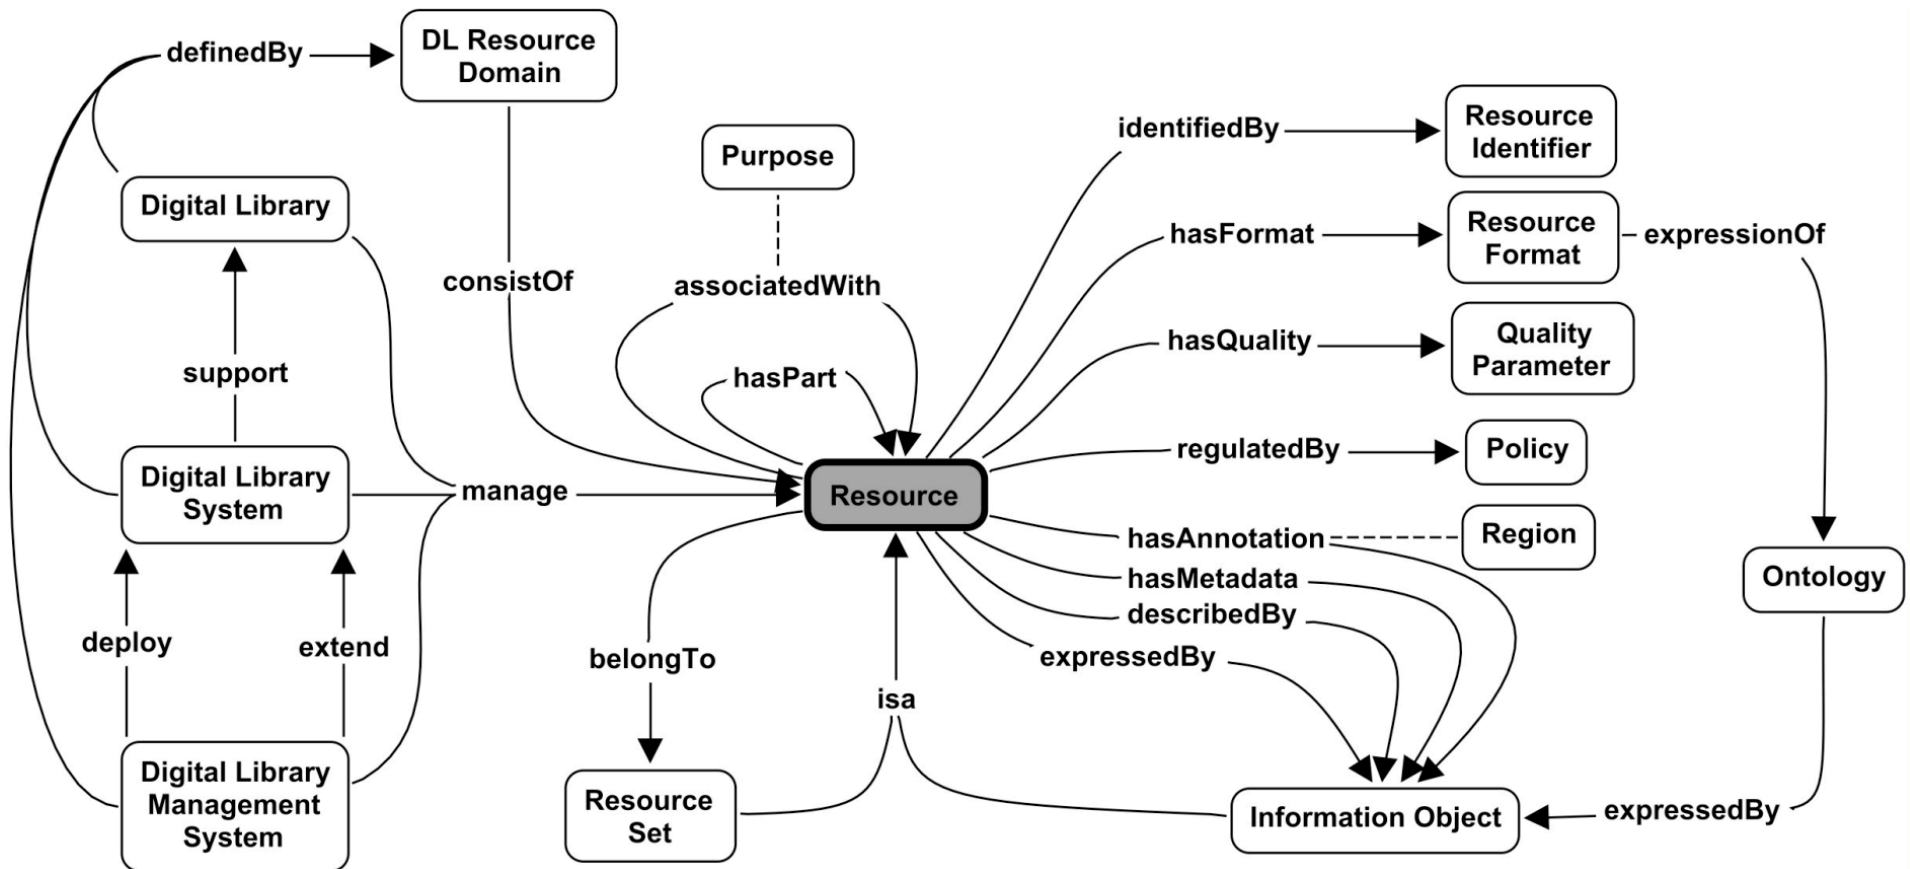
definedBy
DL Resource Domain
Purpose
identifiedBy
Resource Identifier
Digital Library
consistOf
associatedWith
hasFormat
Resource Format
expressionOf
support
hasPart
hasQuality
Quality Parameter
regulatedBy
Policy
Digital Library System
manage
Resource
hasAnnotation
Region
hasMetadata
Ontology
describedBy
deploy
extend
belongTo
expressedBy
isa
Digital Library Management System
Resource Set
Information Object
expressedBy